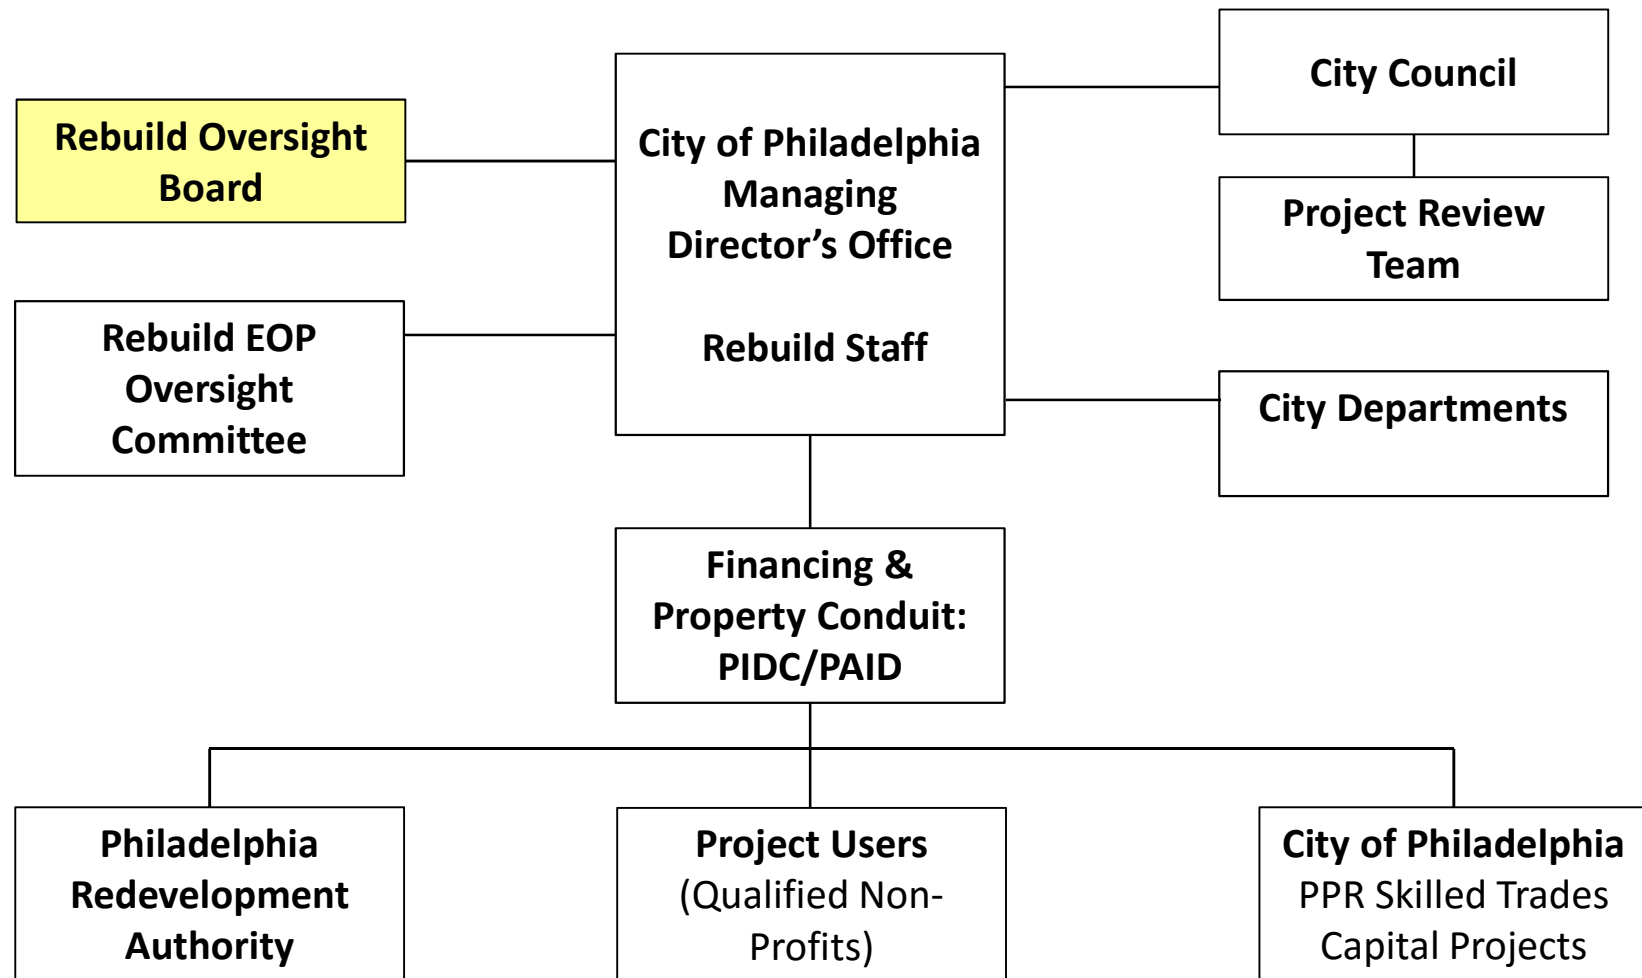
Rebuild Oversight Board

City of Philadelphia Managing Director's Office

Rebuild Staff

City Council

Project Review Team

Rebuild EOP Oversight Committee

City Departments

Financing & Property Conduit: PIDC/PAID

Philadelphia Redevelopment Authority

Project Users (Qualified Non-Profits)

City of Philadelphia PPR Skilled Trades Capital Projects